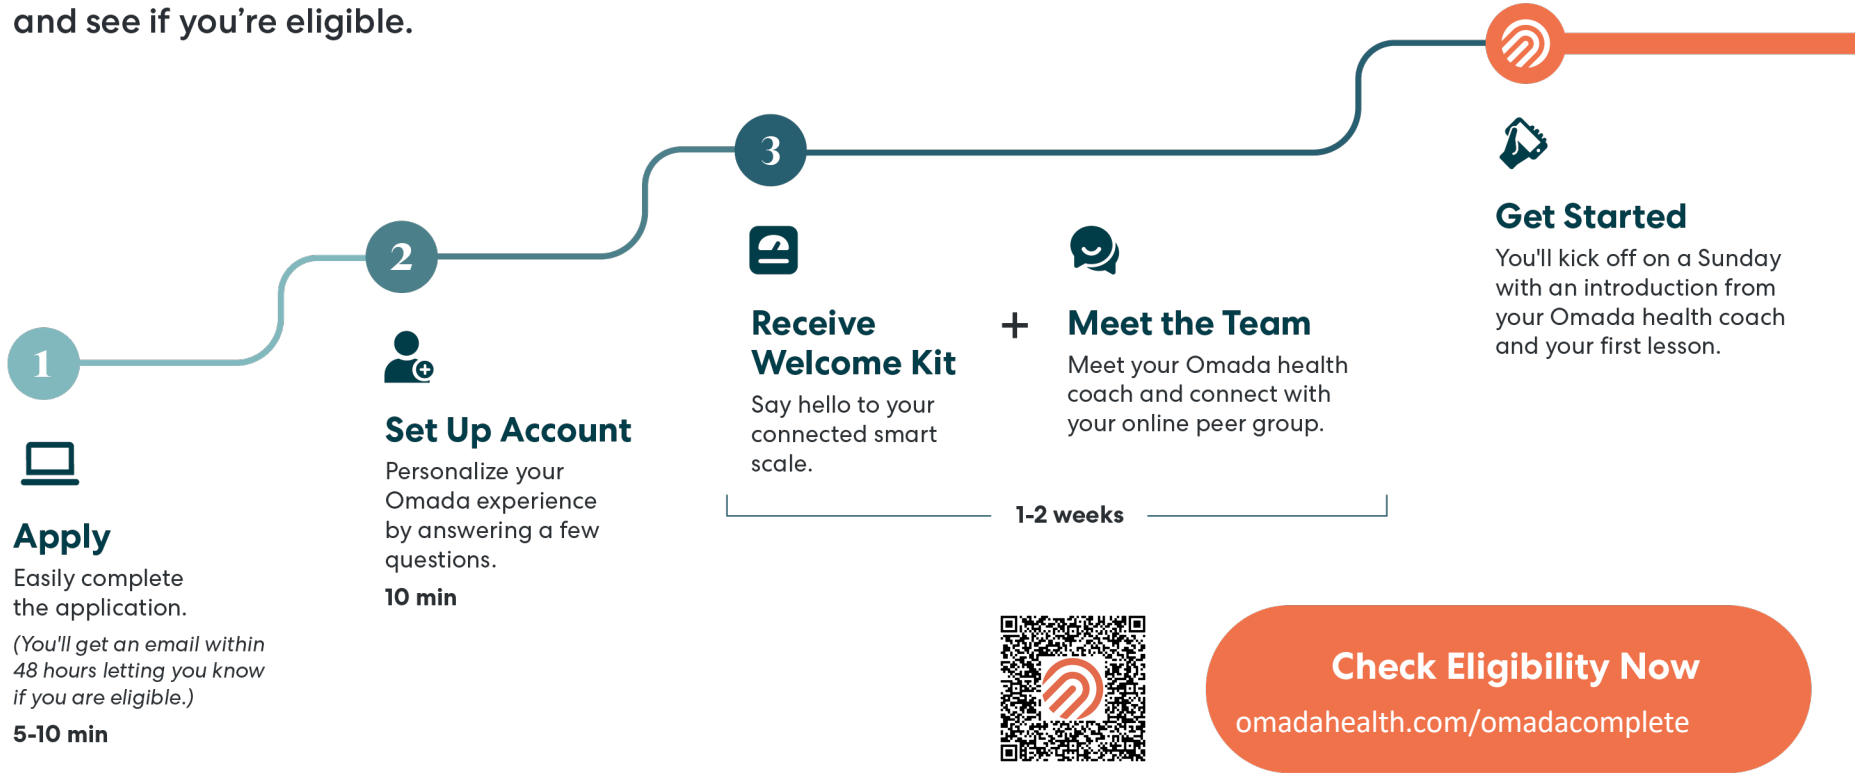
and see if you're eligible.

1

Apply
Easily complete the application.
(You'll get an email within 48 hours letting you know if you are eligible.)
5-10 min

2

Set Up Account
Personalize your Omada experience by answering a few questions.
10 min

3

Receive Welcome Kit
Say hello to your connected smart scale.

+

Meet the Team
Meet your Omada health coach and connect with your online peer group.

1-2 weeks

Get Started
You'll kick off on a Sunday with an introduction from your Omada health coach and your first lesson.

Check Eligibility Now
omadahealth.com/omadacomplete